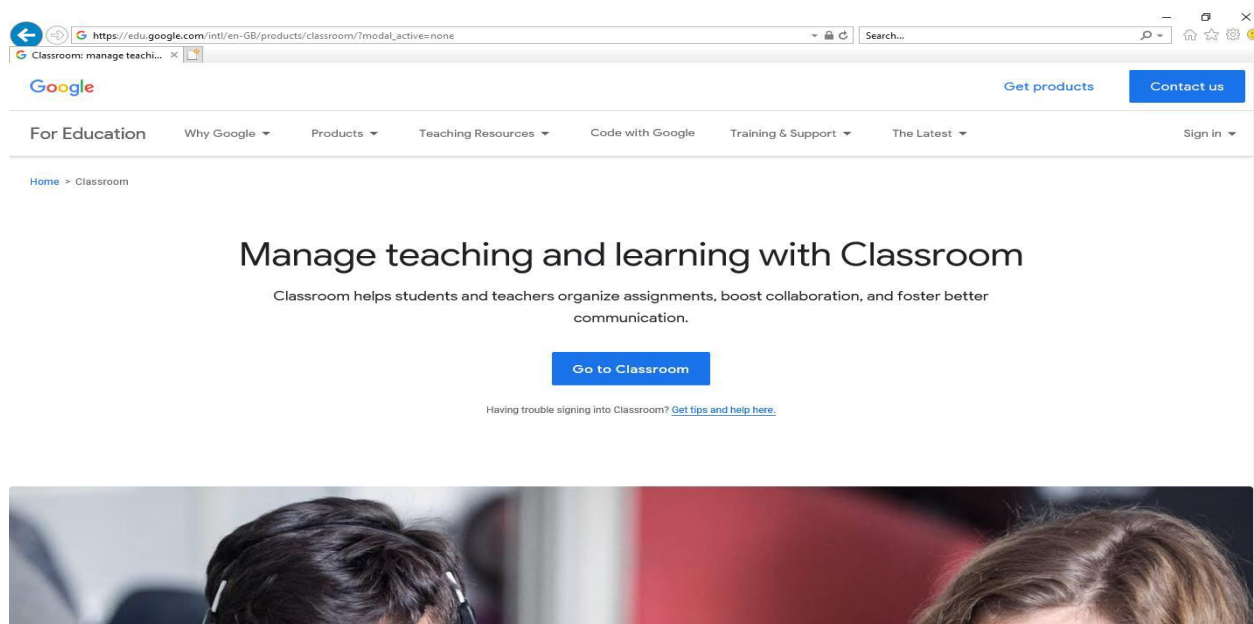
https://edu.google.com/intl/en-GB/products/classroom/?modal_active=none

Search...

Classroom: manage teachi...

Google

Get products

Contact us

For Education

Why Google

Products

Teaching Resources

Code with Google

Training & Support

The Latest

Sign in

Home > Classroom

Manage teaching and learning with Classroom

Classroom helps students and teachers organize assignments, boost collaboration, and foster better communication.

Go to Classroom

Having trouble signing into Classroom? Get tips and help here.